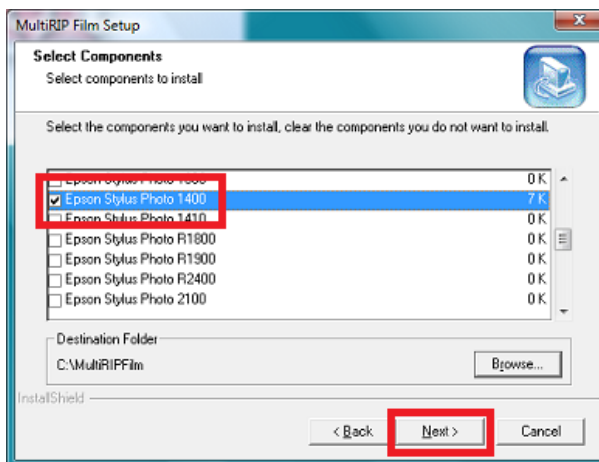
MultiRIP Film Setup

Select Components
Select components to install

Select the components you want to install, clear the components you do not want to install.

Epson Stylus Photo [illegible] 0 K
Epson Stylus Photo 1400 7 K
Epson Stylus Photo 1410 0 K
Epson Stylus Photo R1800 0 K
Epson Stylus Photo R1900 0 K
Epson Stylus Photo R2400 0 K
Epson Stylus Photo 2100 0 K

Destination Folder
C:\MultiRIPFilm
Browse...

InstallShield
< Back
Next >
Cancel